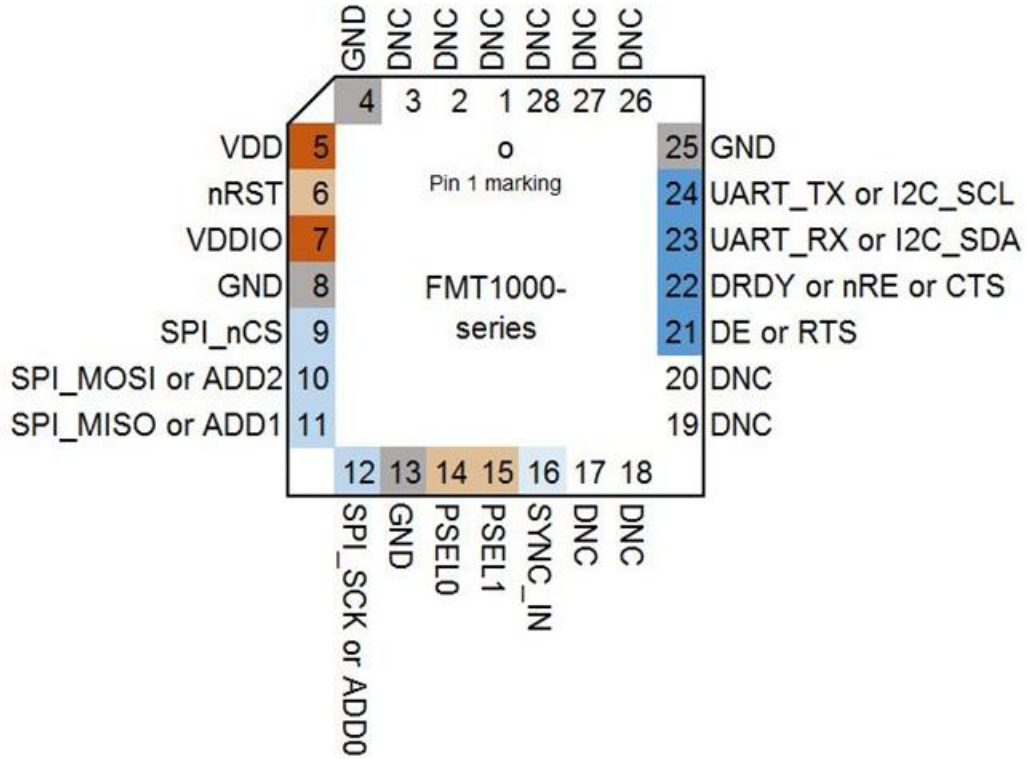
GND DNC DNC DNC DNC DNC DNC

4 3 2 1 28 27 26

VDD 5
nRST 6
VDDIO 7
GND 8
SPI_nCS 9
SPI_MOSI or ADD2 10
SPI_MISO or ADD1 11

o
Pin 1 marking

FMT1000-series

25 GND
24 UART_TX or I2C_SCL
23 UART_RX or I2C_SDA
22 DRDY or nRE or CTS
21 DE or RTS
20 DNC
19 DNC

12 13 14 15 16 17 18

SPI_SCK or ADD0 GND PSEL0 PSEL1 SYNC_IN DNC DNC